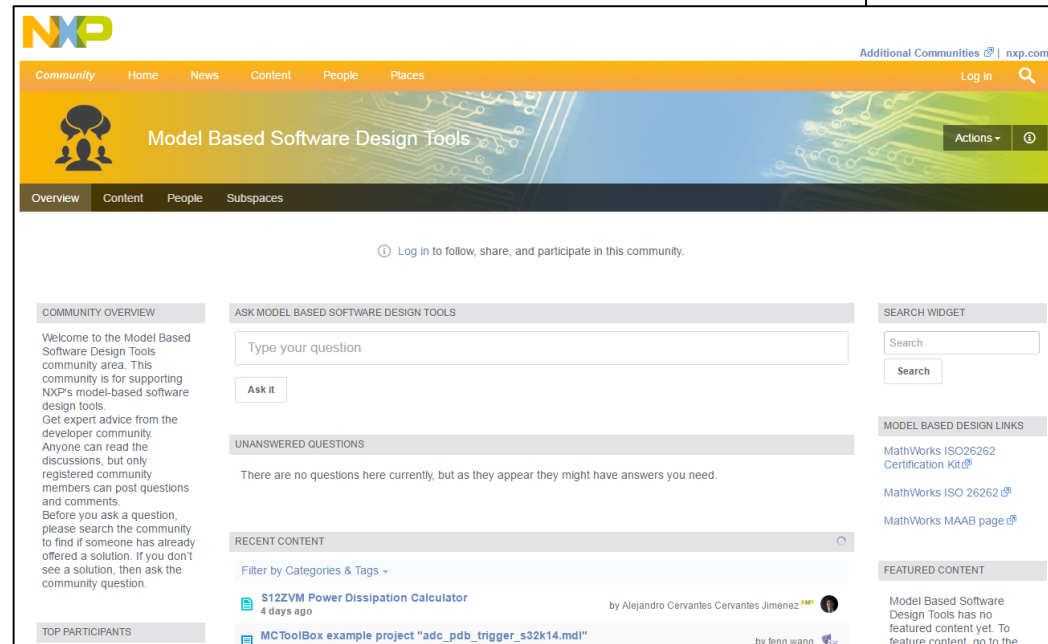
NXP

Additional Communities | nxp.com

Community Home News Content People Places Log in

Model Based Software Design Tools

Actions

Overview Content People Subspaces

Log in to follow, share, and participate in this community.

COMMUNITY OVERVIEW

Welcome to the Model Based Software Design Tools community area. This community is for supporting NXP's model-based software design tools.
Get expert advice from the developer community.
Anyone can read the discussions, but only registered community members can post questions and comments.
Before you ask a question, please search the community to find if someone has already offered a solution. If you don't see a solution, then ask the community question.

TOP PARTICIPANTS

ASK MODEL BASED SOFTWARE DESIGN TOOLS

Type your question

Ask it

UNANSWERED QUESTIONS

There are no questions here currently, but as they appear they might have answers you need.

RECENT CONTENT

Filter by Categories & Tags

S12ZVM Power Dissipation Calculator
4 days ago
by Alejandro Cervantes Cervantes Jimenez

MCToolBox example project "adc_pdb_trigger_s32k14.mdl"
by feng wang

SEARCH WIDGET

Search

Search

MODEL BASED DESIGN LINKS

MathWorks ISO26262 Certification Kit

MathWorks ISO 26262

MathWorks MAAB page

FEATURED CONTENT

Model Based Software Design Tools has no featured content yet. To feature content, go to the